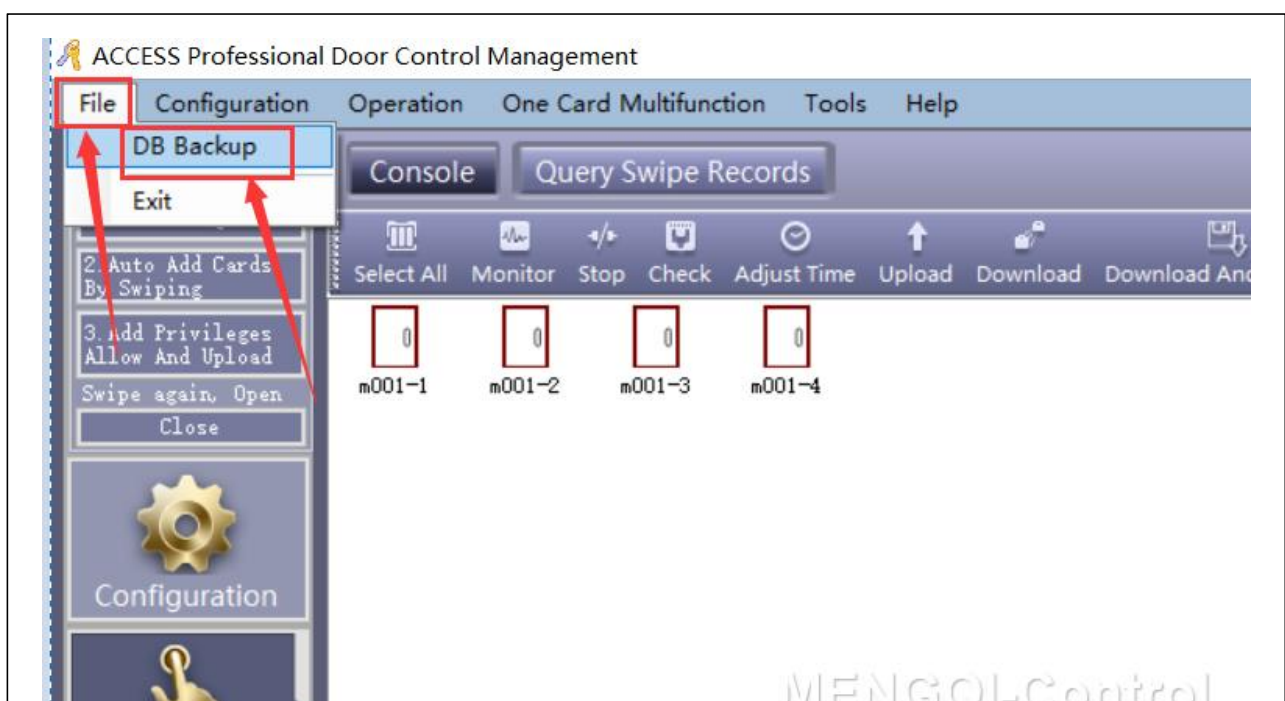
ACCESS Professional Door Control Management

File Configuration Operation One Card Multifunction Tools Help

DB Backup

Exit

Console Query Swipe Records

Select All Monitor Stop Check Adjust Time Upload Download Download An

2.Auto Add Cards By Swiping

3.Add Privileges Allow And Upload

Swipe again, Open

Close

0 0 0 0

m001-1 m001-2 m001-3 m001-4

Configuration

MENGOLControl